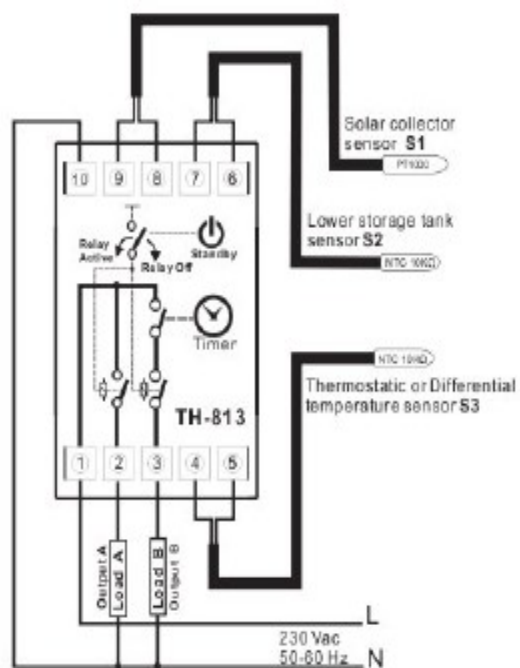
Solar collector sensor S1
PT1000

Lower storage tank sensor S2
NTC 10KΩ

10 9 8 7 6

Relay Active
Relay Off
Standby

Timer

NTC 10KΩ
Thermostatic or Differential temperature sensor S3

TH-813

1 2 3 4 5

Output A
Load A
Load B
Output B

L
230 Vac
50-60 Hz
N